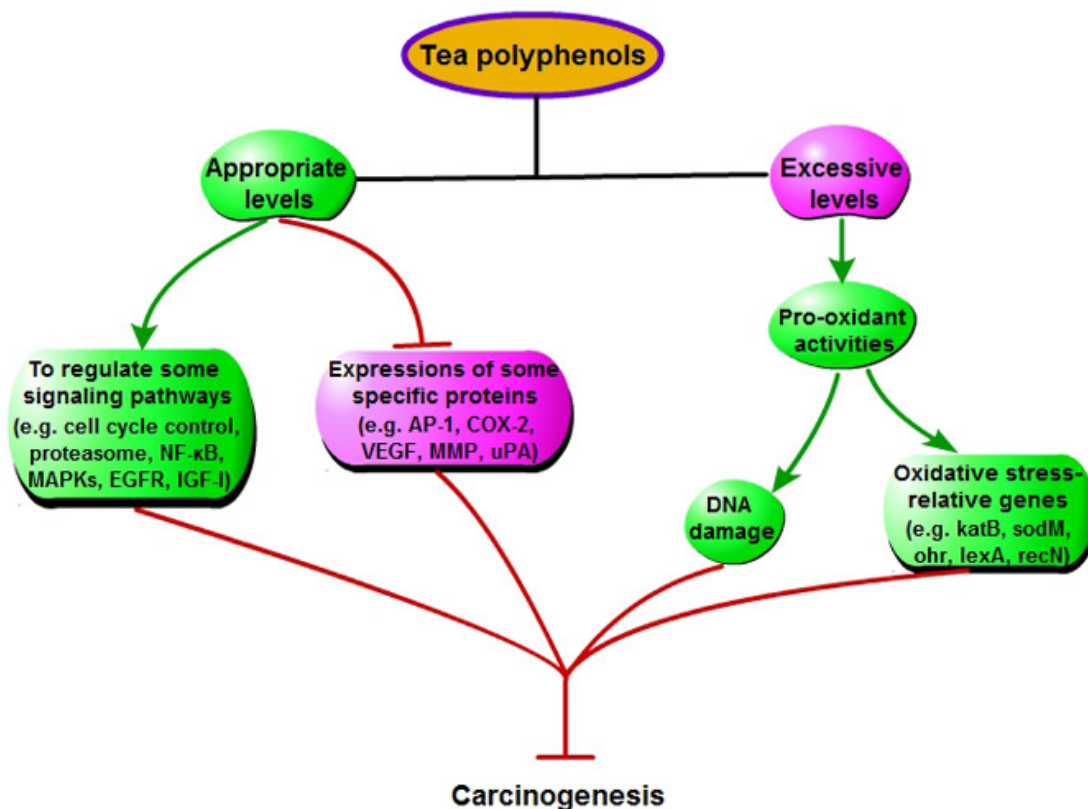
Tea polyphenols

Appropriate levels

Excessive levels

To regulate some signaling pathways (e.g. cell cycle control, proteasome, NF-κB, MAPKs, EGFR, IGF-I)

Expressions of some specific proteins (e.g. AP-1, COX-2, VEGF, MMP, uPA)

Pro-oxidant activities

DNA damage

Oxidative stress-relative genes (e.g. katB, sodM, ohr, lexA, recN)

Carcinogenesis